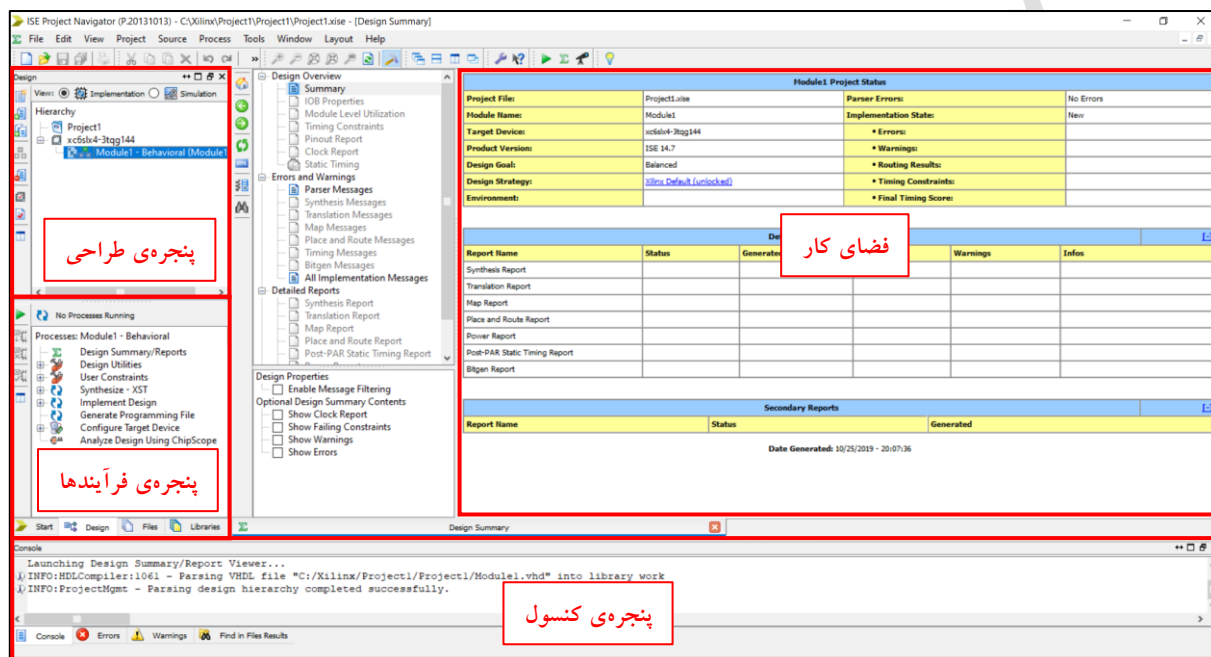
ISE Project Navigator (P.20131013) - C:\Xilinx\Project1\Project1\Project1.xise - [Design Summary]

File Edit View Project Source Process Tools Window Layout Help

Design

View: Implementation Simulation

Hierarchy

Project1

xc6slx4-3tqg144

Module1 - Behavioral (Module1

پنجره‌ی طراحی

No Processes Running

Processes: Module1 - Behavioral

Design Summary/Reports

Design Utilities

User Constraints

Synthesize - XST

Implement Design

Generate Programming File

Configure Target Device

Analyze Design Using ChipScope

پنجره‌ی فرآیندها

Start Design Files Libraries

Design Overview

Summary

IOB Properties

Module Level Utilization

Timing Constraints

Pinout Report

Clock Report

Static Timing

Errors and Warnings

Parser Messages

Synthesis Messages

Translation Messages

Map Messages

Place and Route Messages

Timing Messages

Bitgen Messages

All Implementation Messages

Detailed Reports

Synthesis Report

Translation Report

Map Report

Place and Route Report

Post-PAR Static Timing Report

Design Properties

Enable Message Filtering

Optional Design Summary Contents

Show Clock Report

Show Failing Constraints

Show Warnings

Show Errors

Module1 Project Status

| Project File: | Project1.xise | Parser Errors: | No Errors |
|---|---|---|---|
| Module Name: | Module1 | Implementation State: | New |
| Target Device: | xc6slx4-3tqg144 | • Errors: | |
| Product Version: | ISE 14.7 | • Warnings: | |
| Design Goal: | Balanced | • Routing Results: | |
| Design Strategy: | Xilinx Default (unlocked) | • Timing Constraints: | |
| Environment: | | • Final Timing Score: | |

De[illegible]

| Report Name | Status | Generated | | Warnings | Infos |
|---|---|---|---|---|---|
| Synthesis Report | | | | | |
| Translation Report | | | | | |
| Map Report | | | | | |
| Place and Route Report | | | | | |
| Power Report | | | | | |
| Post-PAR Static Timing Report | | | | | |
| Bitgen Report | | | | | |

فضای کار

Secondary Reports

| Report Name | Status | Generated |
|---|---|---|

Date Generated: 10/25/2019 - 20:07:36

Design Summary

Console

Launching Design Summary/Report Viewer...

INFO:HDLCompiler:1061 - Parsing VHDL file "C:/Xilinx/Project1/Project1/Module1.vhd" into library work

INFO:ProjectMgmt - Parsing design hierarchy completed successfully.

پنجره‌ی کنسول

Console Errors Warnings Find in Files Results